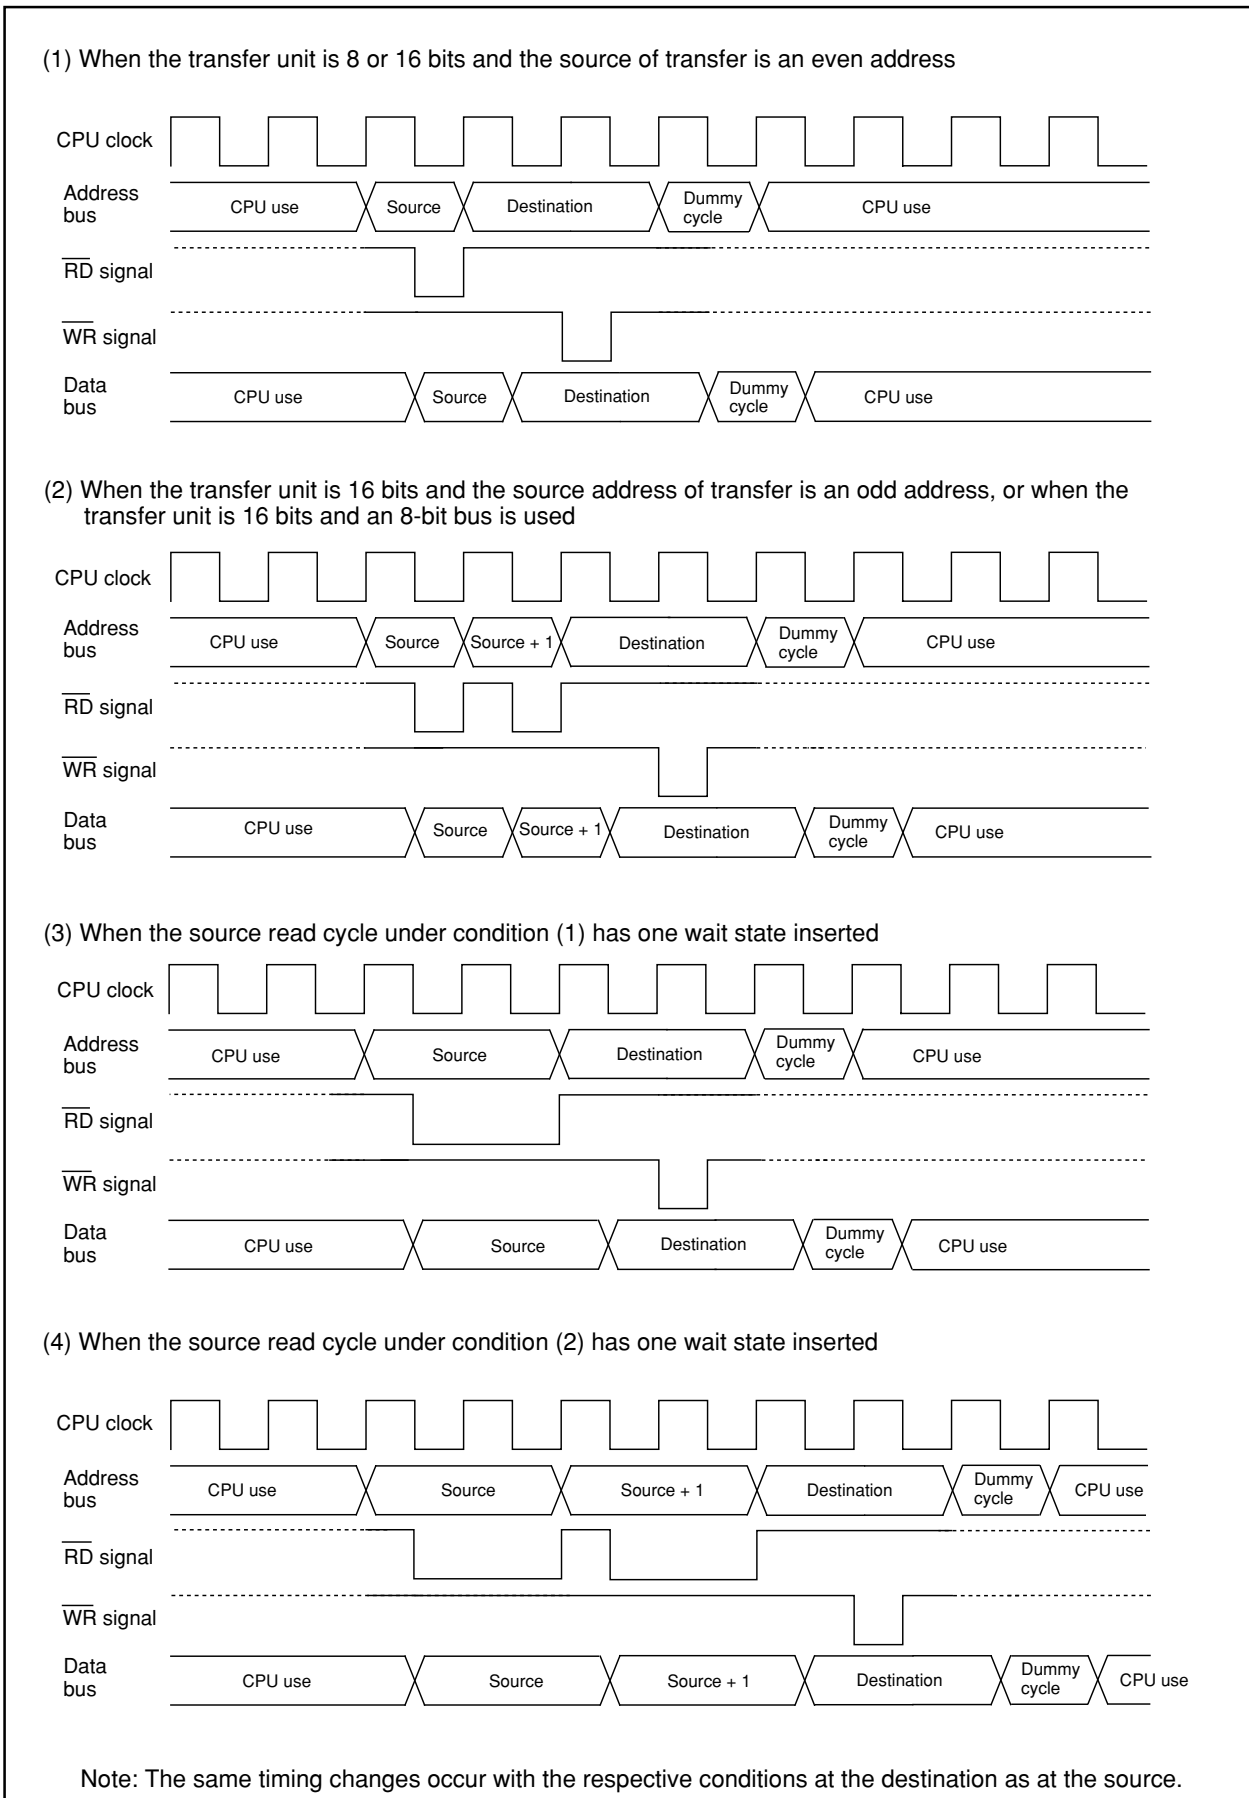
(1) When the transfer unit is 8 or 16 bits and the source of transfer is an even address

CPU clock

Address bus CPU use Source Destination Dummy cycle CPU use

$\overline{RD}$ signal

$\overline{WR}$ signal

Data bus CPU use Source Destination Dummy cycle CPU use

(2) When the transfer unit is 16 bits and the source address of transfer is an odd address, or when the transfer unit is 16 bits and an 8-bit bus is used

CPU clock

Address bus CPU use Source Source + 1 Destination Dummy cycle CPU use

$\overline{RD}$ signal

$\overline{WR}$ signal

Data bus CPU use Source Source + 1 Destination Dummy cycle CPU use

(3) When the source read cycle under condition (1) has one wait state inserted

CPU clock

Address bus CPU use Source Destination Dummy cycle CPU use

$\overline{RD}$ signal

$\overline{WR}$ signal

Data bus CPU use Source Destination Dummy cycle CPU use

(4) When the source read cycle under condition (2) has one wait state inserted

CPU clock

Address bus CPU use Source Source + 1 Destination Dummy cycle CPU use

$\overline{RD}$ signal

$\overline{WR}$ signal

Data bus CPU use Source Source + 1 Destination Dummy cycle CPU use

Note: The same timing changes occur with the respective conditions at the destination as at the source.